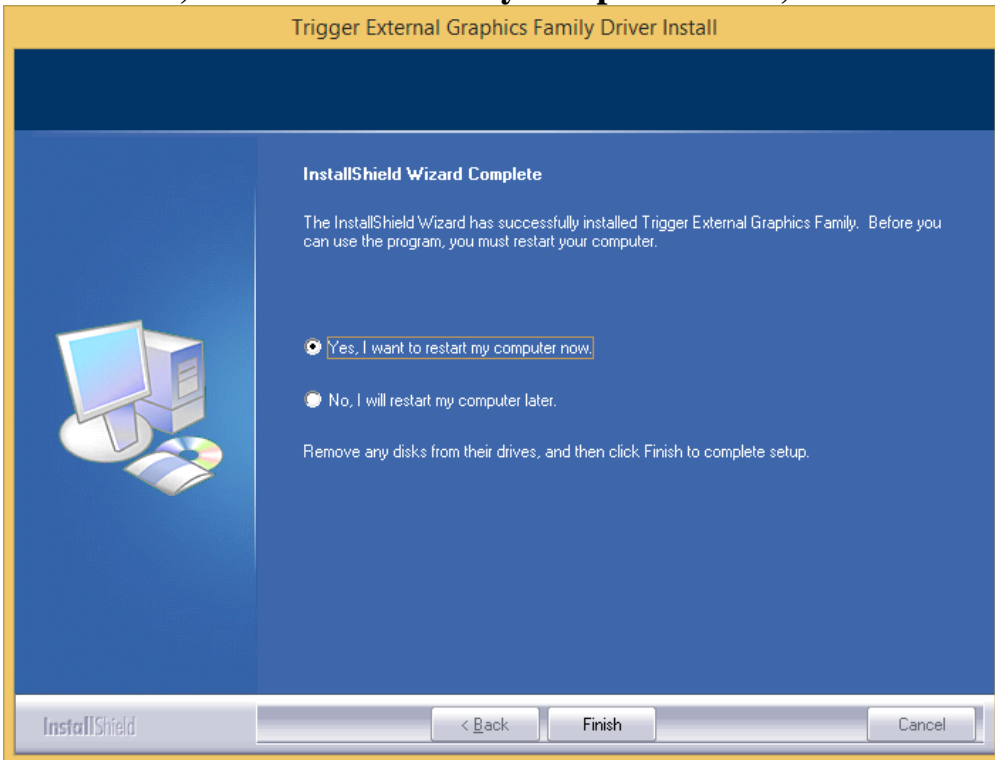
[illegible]

Trigger External Graphics Family Driver Install

InstallShield Wizard Complete

The InstallShield Wizard has successfully installed Trigger External Graphics Family. Before you can use the program, you must restart your computer.

Yes, I want to restart my computer now.

No, I will restart my computer later.

Remove any disks from their drives, and then click Finish to complete setup.

InstallShield

< Back

Finish

Cancel